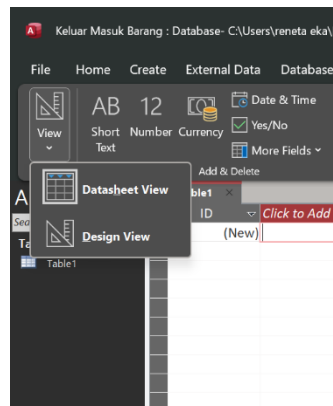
Keluar Masuk Barang : Database- C:\Users\reneta eka\

File Home Create External Data Database

View

AB Short Text

12 Number

Currency

Date & Time

Yes/No

More Fields

Add & Delete

Datasheet View

Design View

A

Sea

Ta

Table1

ble1

ID

Click to Add

(New)